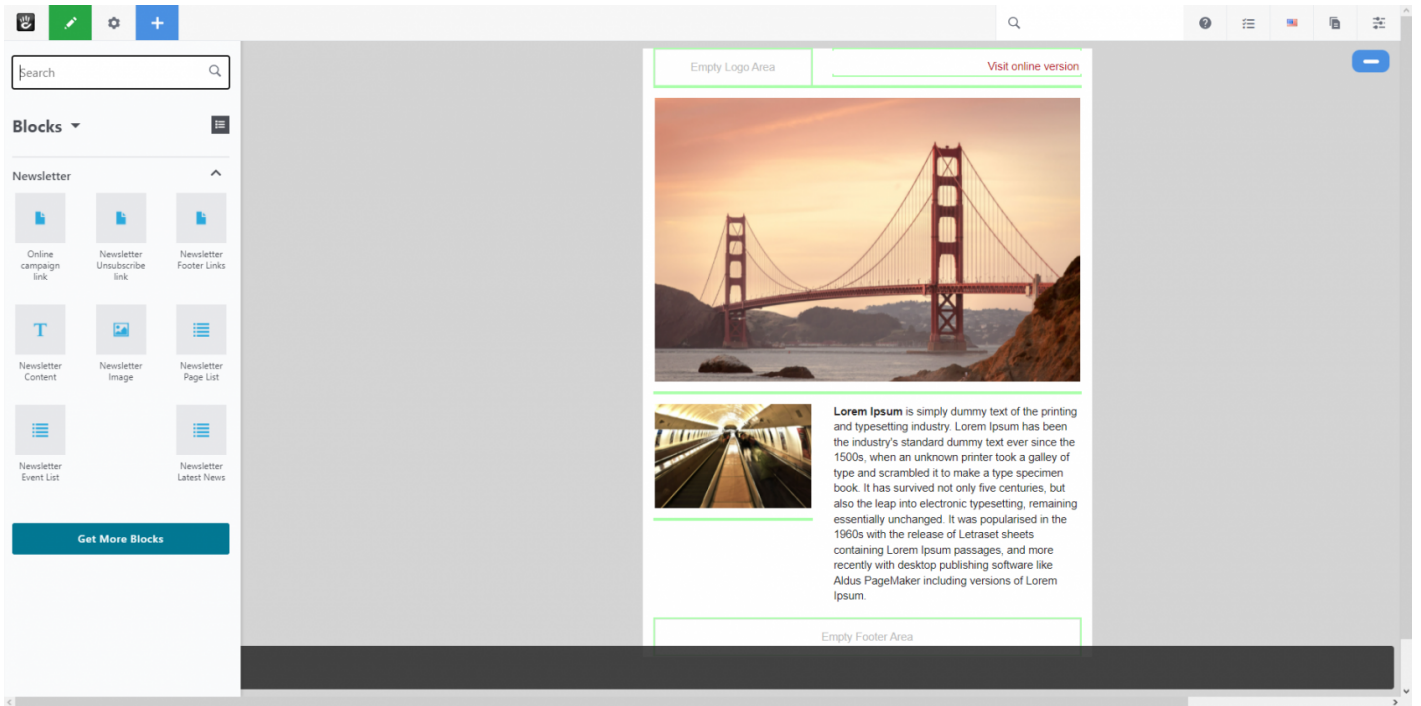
Search

Blocks

Newsletter

Online campaign link

Newsletter Unsubscribe link

Newsletter Footer Links

Newsletter Content

Newsletter Image

Newsletter Page List

Newsletter Event List

Newsletter Latest News

Get More Blocks

Empty Logo Area

Visit online version

**Lorem Ipsum** is simply dummy text of the printing and typesetting industry. Lorem Ipsum has been the industry's standard dummy text ever since the 1500s, when an unknown printer took a galley of type and scrambled it to make a type specimen book. It has survived not only five centuries, but also the leap into electronic typesetting, remaining essentially unchanged. It was popularised in the 1960s with the release of Letraset sheets containing Lorem Ipsum passages, and more recently with desktop publishing software like Aldus PageMaker including versions of Lorem Ipsum.

Empty Footer Area